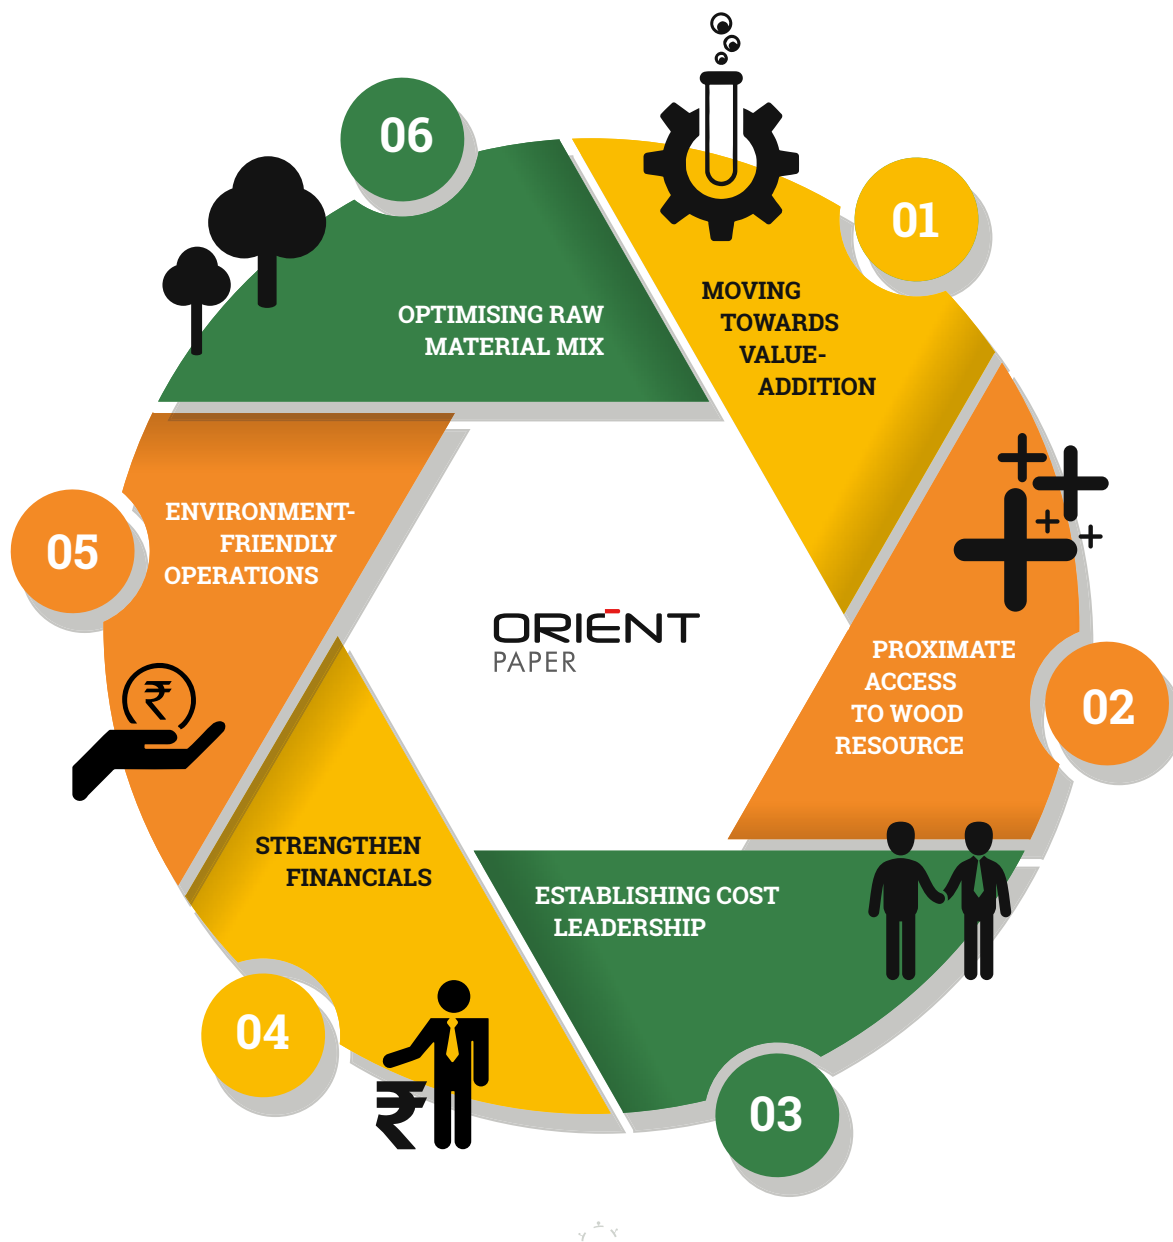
06

OPTIMISING RAW MATERIAL MIX

01

MOVING TOWARDS VALUE-ADDITION

05

ENVIRONMENT-FRIENDLY OPERATIONS

ORIENT PAPER

PROXIMATE ACCESS TO WOOD RESOURCE

02

STRENGTHEN FINANCIALS

ESTABLISHING COST LEADERSHIP

04

03